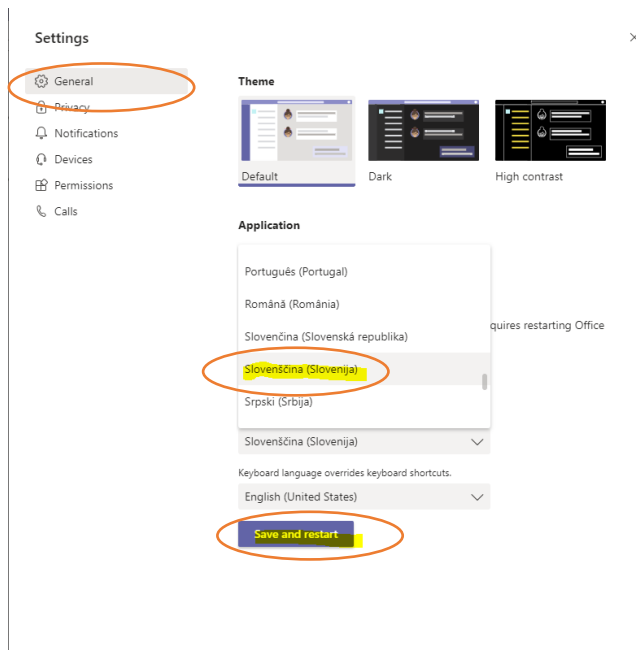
Settings

×

General
Privacy
Notifications
Devices
Permissions
Calls

Theme

Default
Dark
High contrast

Application

Português (Portugal)
Română (România)
Slovenčina (Slovenská republika)
Slovenščina (Slovenija)
Srpski (Srbija)

quires restarting Office

Slovenščina (Slovenija)

Keyboard language overrides keyboard shortcuts.

English (United States)

Save and restart